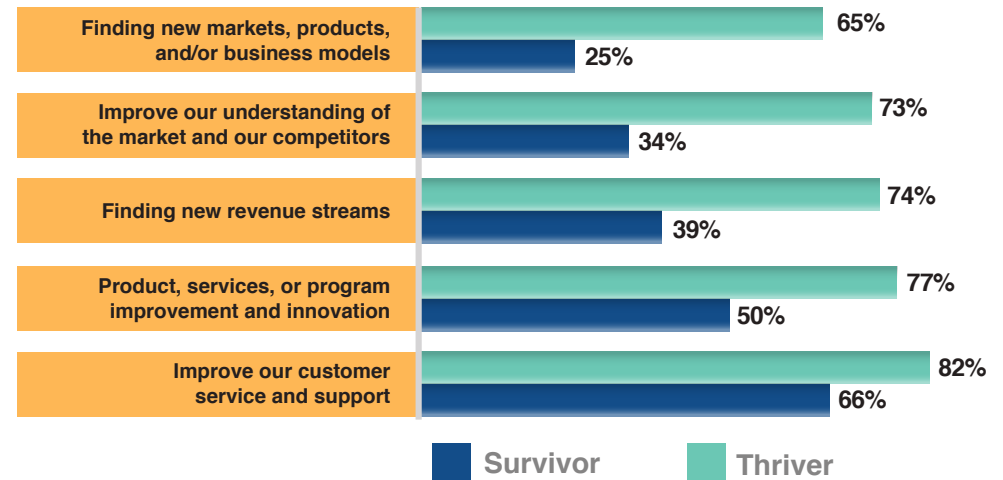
Finding new markets, products, and/or business models
65%
25%

Improve our understanding of the market and our competitors
73%
34%

Finding new revenue streams
74%
39%

Product, services, or program improvement and innovation
77%
50%

Improve our customer service and support
82%
66%

Survivor
Thriver